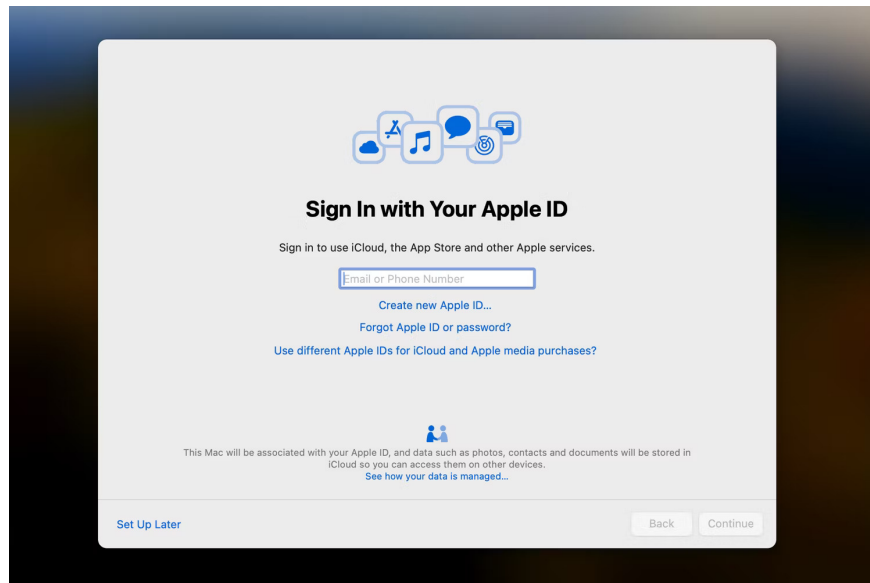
Sign In with Your Apple ID

Sign in to use iCloud, the App Store and other Apple services.

Email or Phone Number

Create new Apple ID...

Forgot Apple ID or password?

Use different Apple IDs for iCloud and Apple media purchases?

This Mac will be associated with your Apple ID, and data such as photos, contacts and documents will be stored in iCloud so you can access them on other devices.
See how your data is managed...

Set Up Later

Back

Continue